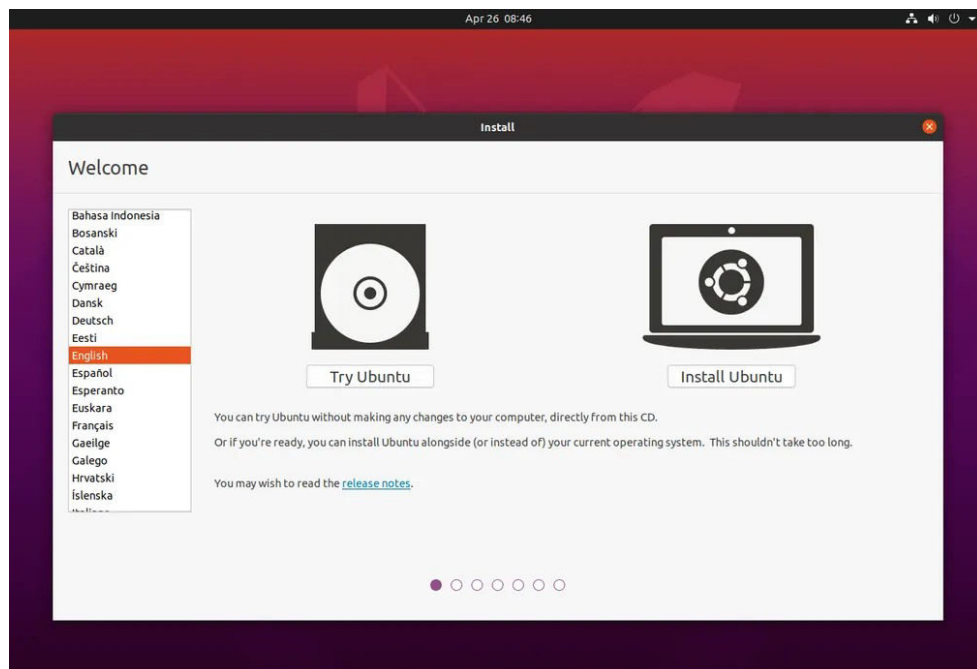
Apr 26 08:46

Install

Welcome

Bahasa Indonesia
Bosanski
Català
Čeština
Cymraeg
Dansk
Deutsch
Eesti
English
Español
Esperanto
Euskara
Français
Gaeilge
Galego
Hrvatski
Íslenska
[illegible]

Try Ubuntu

Install Ubuntu

You can try Ubuntu without making any changes to your computer, directly from this CD.

Or if you're ready, you can install Ubuntu alongside (or instead of) your current operating system. This shouldn't take too long.

You may wish to read the release notes.